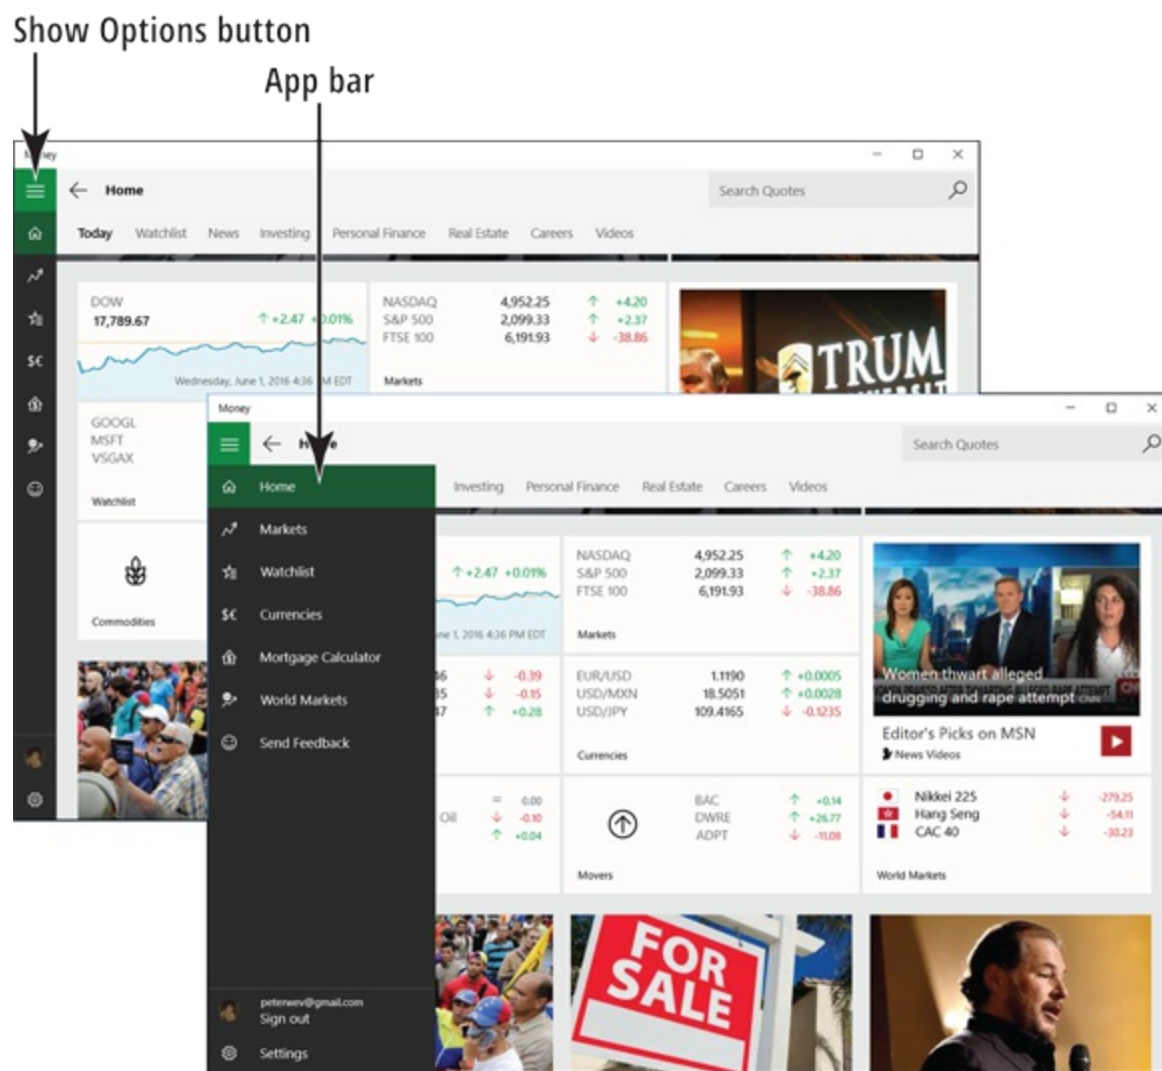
Show Options button

App bar

Money

Home

Search Quotes

Today Watchlist News Investing Personal Finance Real Estate Careers Videos

DOW
17,789.67 +2.47 +0.01%
Wednesday, June 1, 2016 4:36 PM EDT

NASDAQ 4,952.25 +4.20
S&P 500 2,099.33 +2.37
FTSE 100 6,191.93 -38.86
Markets

TRUM

GOOGL
MSFT
VSGAX
Watchlist

Commodities

Money

Home

Search Quotes

Investing Personal Finance Real Estate Careers Videos

Home
Markets
Watchlist
Currencies
Mortgage Calculator
World Markets
Send Feedback

peterwev@gmail.com
Sign out
Settings

+2.47 +0.01%
June 1, 2016 4:36 PM EDT

NASDAQ 4,952.25 +4.20
S&P 500 2,099.33 +2.37
FTSE 100 6,191.93 -38.86
Markets

Women thwart alleged drugging and rape attempt
Editor's Picks on MSN
News Videos

-0.39
-0.15
+0.28

EUR/USD 1.1190 +0.0005
USD/MXN 18.5051 +0.0028
USD/JPY 109.4165 -0.1235
Currencies

Oil
0.00
-0.10
+0.04

BAC +0.14
DWRE +26.77
ADPT -11.08
Movers

Nikkei 225 -279.25
Hang Seng -54.11
CAC 40 -30.23
World Markets

FOR SALE